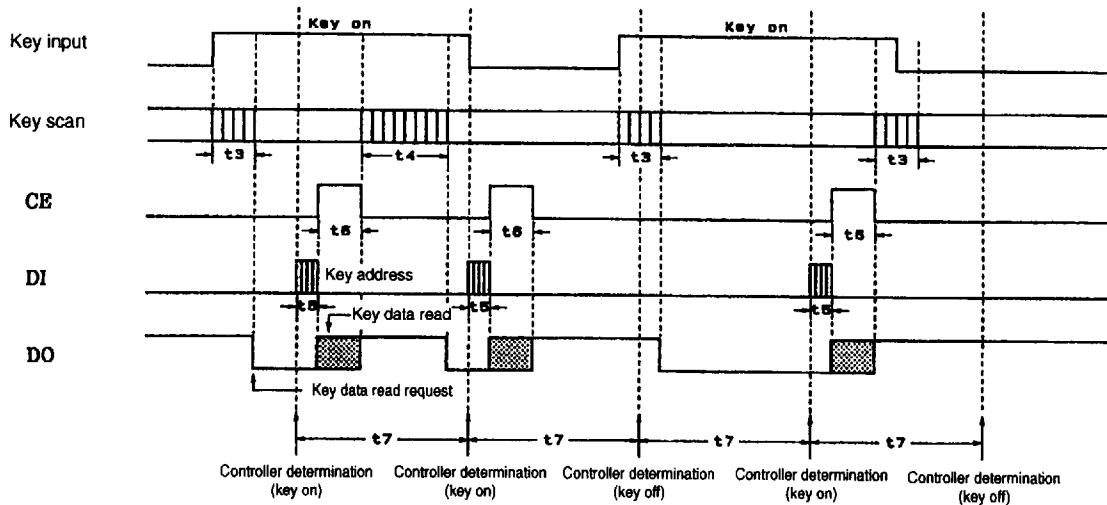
Key on

Key on

Key input

Key scan

t3

t4

t3

t3

CE

t6

t6

t6

DI

Key address

t5

t5

t5

Key data read

DO

Key data read request

t7

t7

t7

t7

Controller determination (key on)

Controller determination (key on)

Controller determination (key off)

Controller determination (key on)

Controller determination (key off)